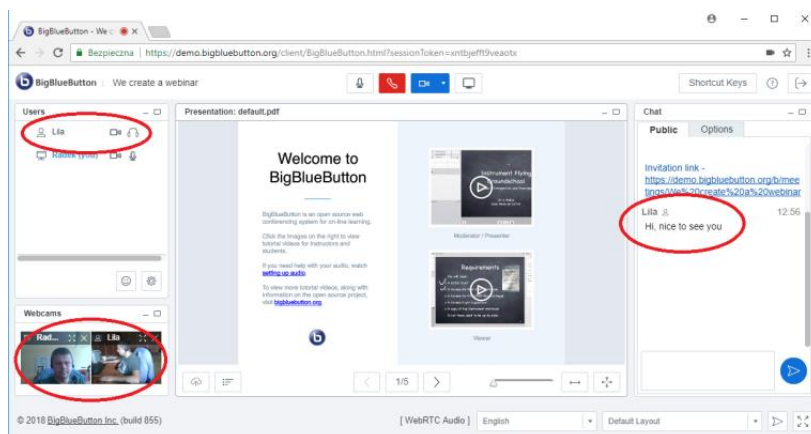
BigBlueButton - We c ×

Bezpieczna | https://demo.bigbluebutton.org/client/BigBlueButton.html?sessionToken=xntbjefft9veaotx

BigBlueButton | We create a webinar

Shortcut Keys

Users

Lila

Radek (you)

Webcams

Rad...

Lila

Presentation: default.pdf

Welcome to BigBlueButton

BigBlueButton is an open source web conferencing system for on-line learning.

Click the images on the right to view tutorial videos for instructors and students.

If you need help with your audio, watch setting up audio.

To view more tutorial videos, along with information on the open source project, visit bigbluebutton.org.

Instrument Flying Groundschool

Moderator / Presenter

Requirements

Viewer

1/5

Chat

Public

Options

Invitation link - https://demo.bigbluebutton.org/b/meetings/We%20create%20a%20webinar

Lila

12:56

Hi, nice to see you

© 2018 BigBlueButton Inc. (build 855)

[ WebRTC Audio ]

English

Default Layout